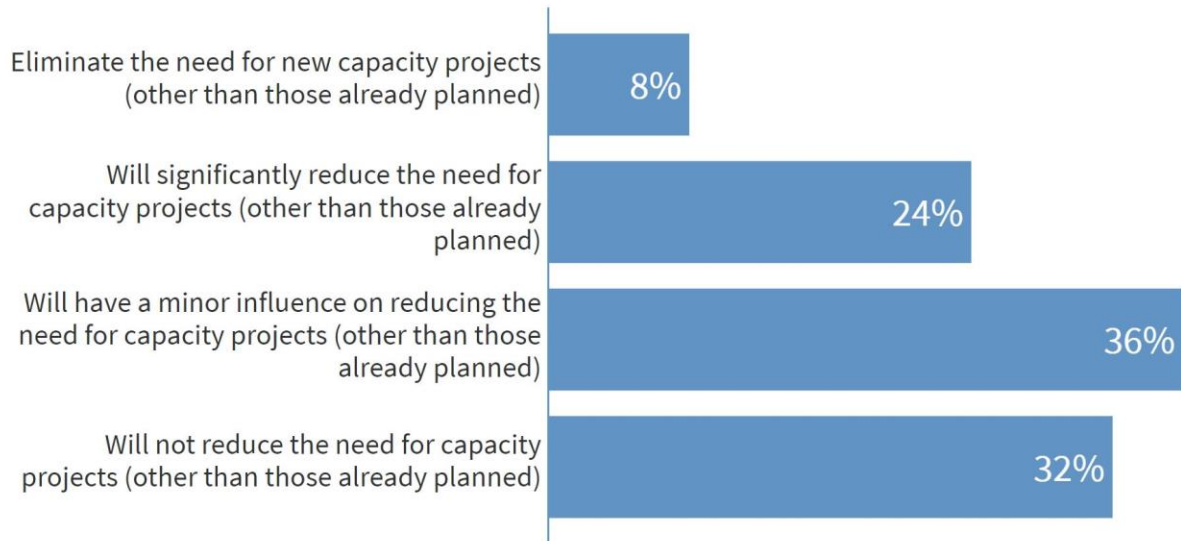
Eliminate the need for new capacity projects (other than those already planned)
8%

Will significantly reduce the need for capacity projects (other than those already planned)
24%

Will have a minor influence on reducing the need for capacity projects (other than those already planned)
36%

Will not reduce the need for capacity projects (other than those already planned)
32%